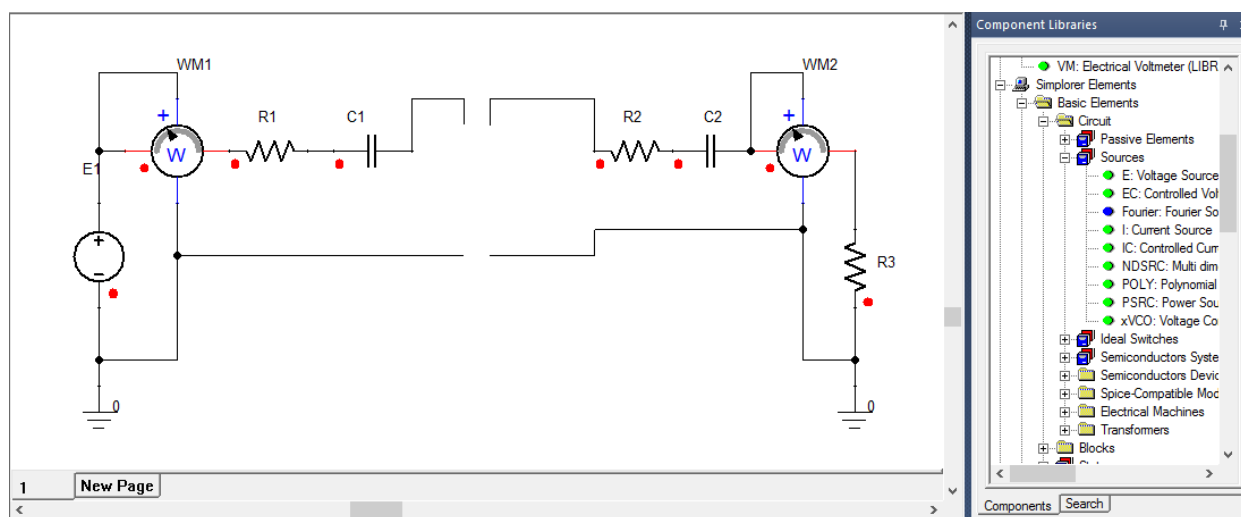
WM1
R1
C1
R2
C2
WM2
E1
R3
0
0
W
W
+
+
1
New Page

Component Libraries
VM: Electrical Voltmeter (LIBR
Simplorer Elements
Basic Elements
Circuit
Passive Elements
Sources
E: Voltage Source
EC: Controlled Vol
Fourier: Fourier So
I: Current Source
IC: Controlled Curr
NDSRC: Multi dim
POLY: Polynomial
PSRC: Power Sou
xVCO: Voltage Co
Ideal Switches
Semiconductors Syste
Semiconductors Devic
Spice-Compatible Mod
Electrical Machines
Transformers
Blocks
Components
Search